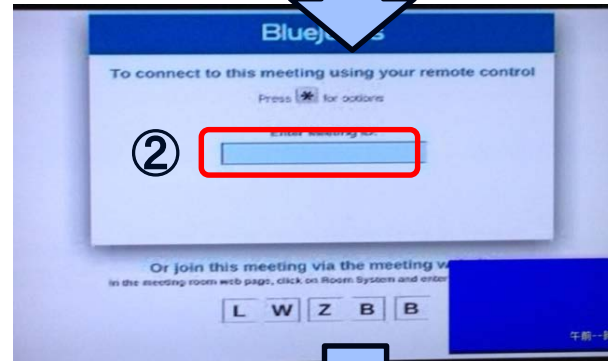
Bluejeans

To connect to this meeting using your remote control

Press ✱ for options

②

Enter Meeting ID:

Or join this meeting via the meeting w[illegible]

In the meeting room web page, click on Room System and enter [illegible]

L W Z B B

午前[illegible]